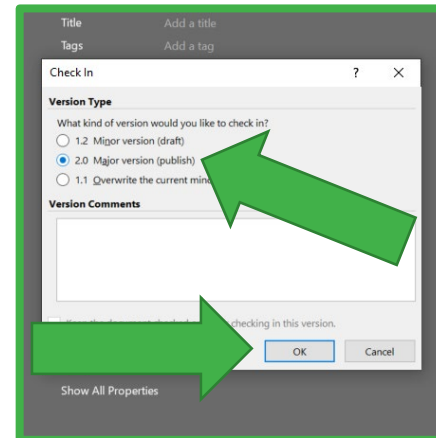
Title Add a title
Tags Add a tag

Check In ? ×

Version Type

What kind of version would you like to check in?

1.2 Minor version (draft)

2.0 Major version (publish)

1.1 Overwrite the current min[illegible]

Version Comments

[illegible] checking in this version.

OK Cancel

Show All Properties